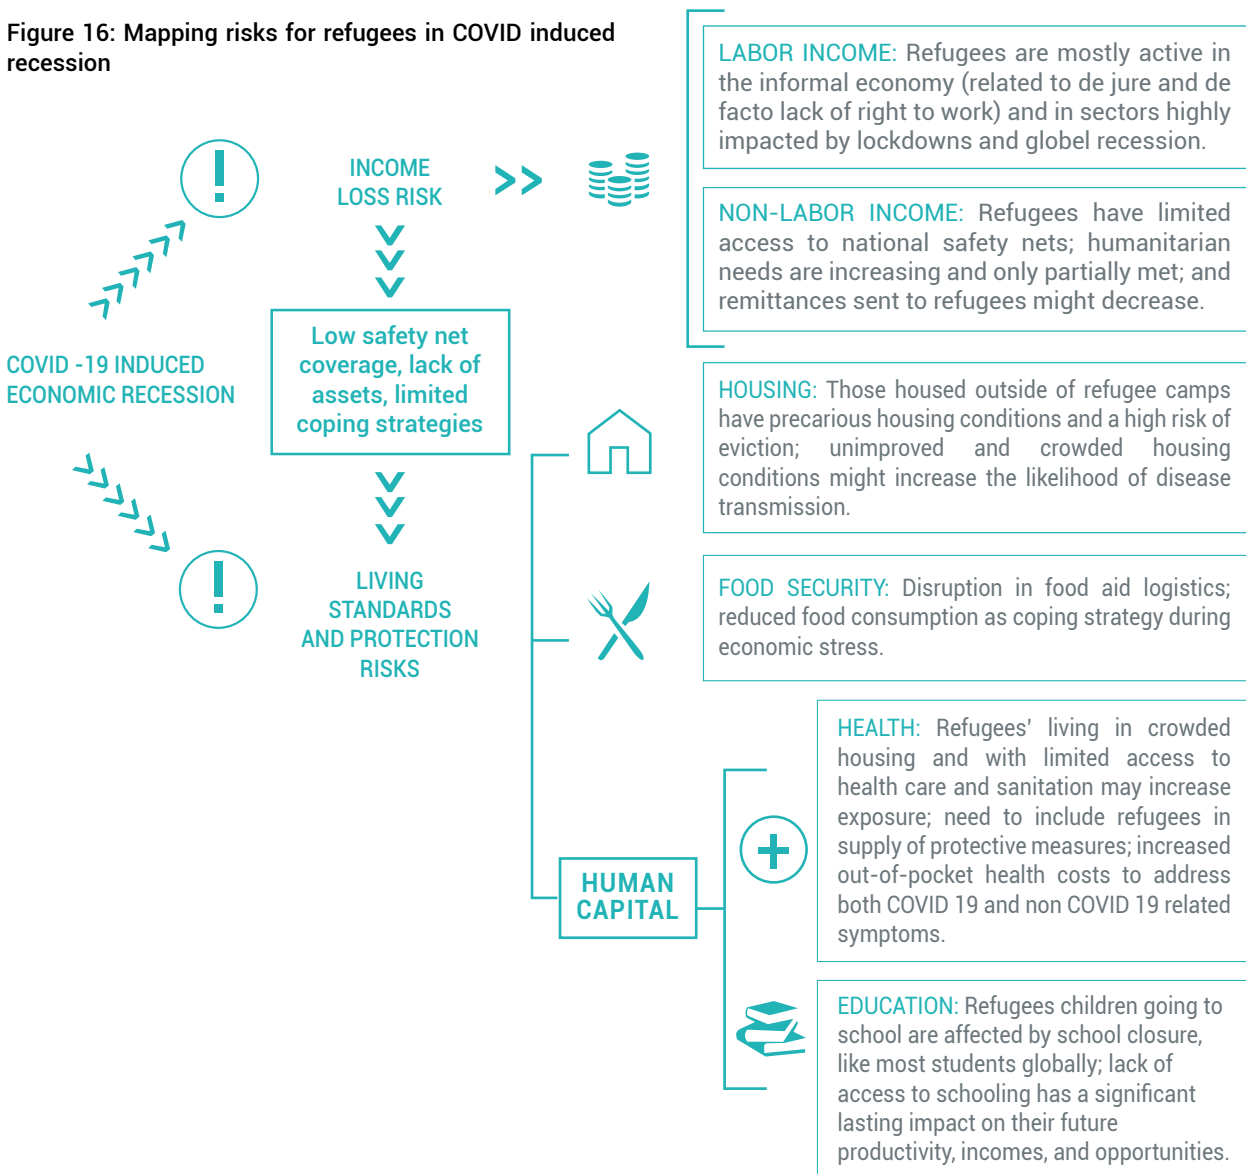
Figure 16: Mapping risks for refugees in COVID induced recession

COVID -19 INDUCED ECONOMIC RECESSION

!

INCOME LOSS RISK

Low safety net coverage, lack of assets, limited coping strategies

!

LIVING STANDARDS AND PROTECTION RISKS

HUMAN CAPITAL

LABOR INCOME: Refugees are mostly active in the informal economy (related to de jure and de facto lack of right to work) and in sectors highly impacted by lockdowns and globel recession.

NON-LABOR INCOME: Refugees have limited access to national safety nets; humanitarian needs are increasing and only partially met; and remittances sent to refugees might decrease.

HOUSING: Those housed outside of refugee camps have precarious housing conditions and a high risk of eviction; unimproved and crowded housing conditions might increase the likelihood of disease transmission.

FOOD SECURITY: Disruption in food aid logistics; reduced food consumption as coping strategy during economic stress.

HEALTH: Refugees' living in crowded housing and with limited access to health care and sanitation may increase exposure; need to include refugees in supply of protective measures; increased out-of-pocket health costs to address both COVID 19 and non COVID 19 related symptoms.

EDUCATION: Refugees children going to school are affected by school closure, like most students globally; lack of access to schooling has a significant lasting impact on their future productivity, incomes, and opportunities.